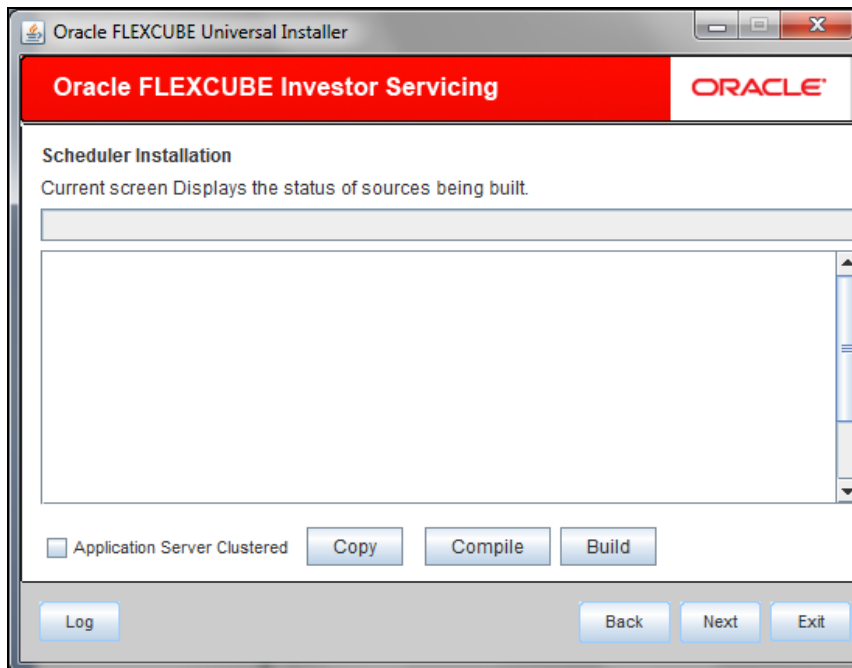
Oracle FLEXCUBE Universal Installer

Oracle FLEXCUBE Investor Servicing

ORACLE

Scheduler Installation

Current screen Displays the status of sources being built.

Application Server Clustered

Copy

Compile

Build

Log

Back

Next

Exit